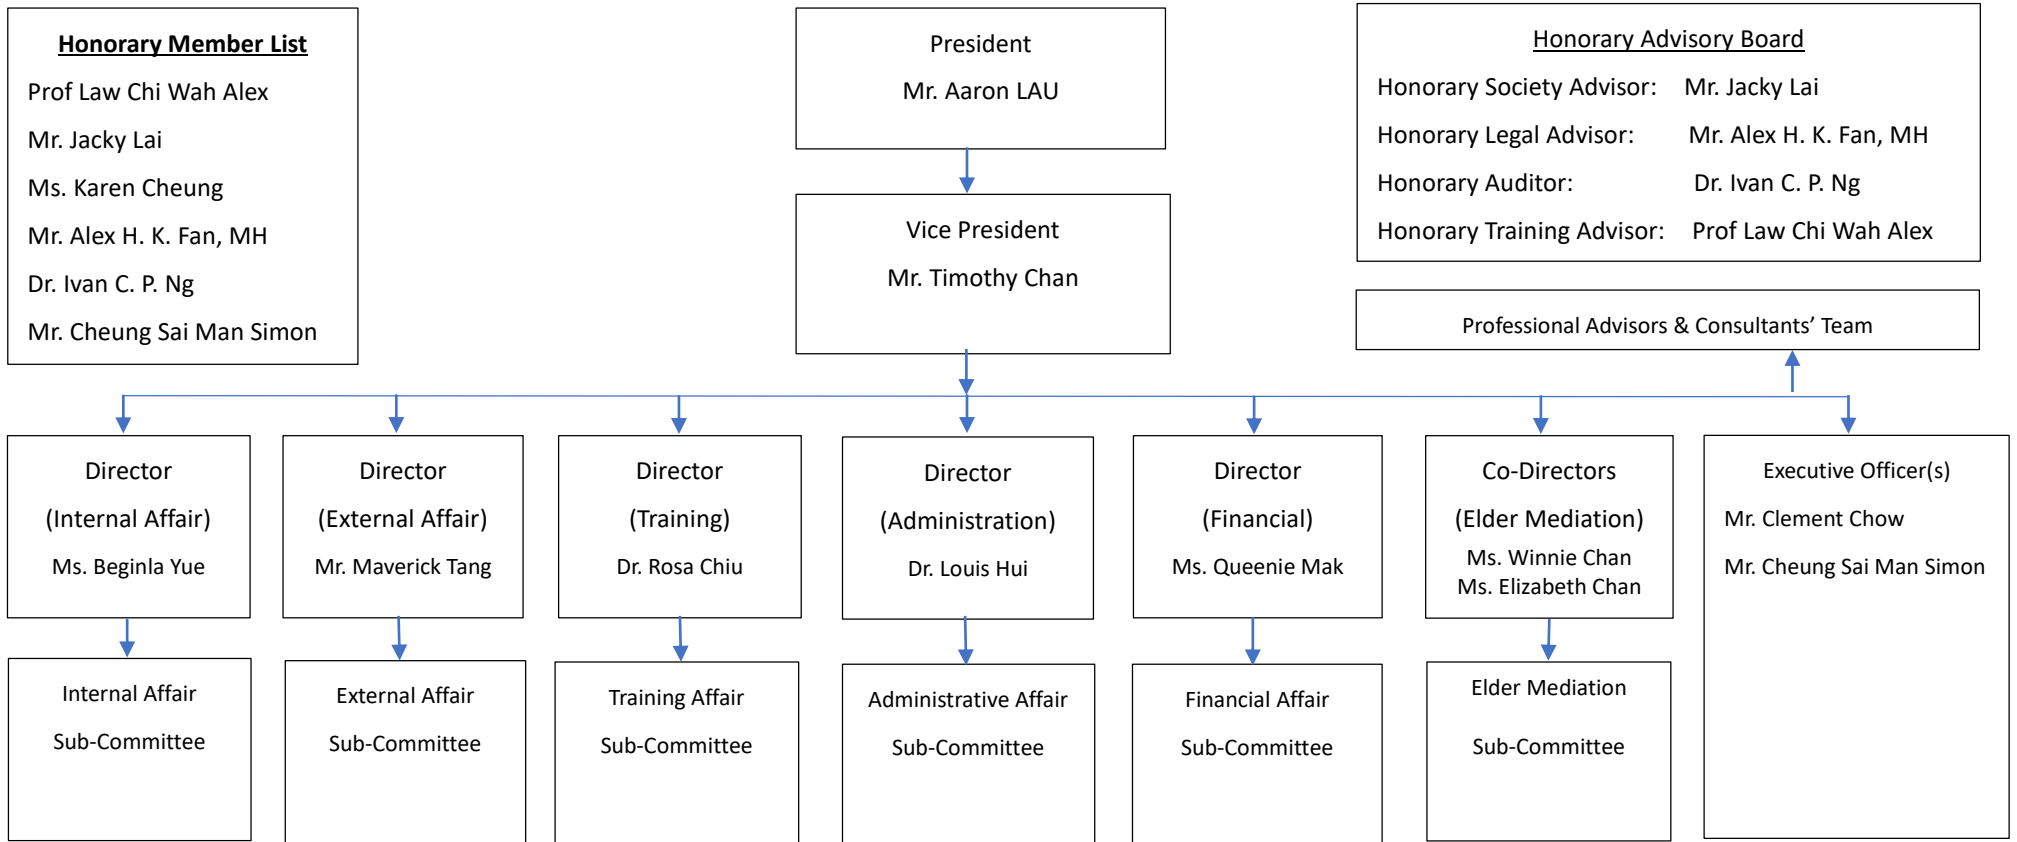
Honorary Member List

Prof Law Chi Wah Alex

Mr. Jacky Lai

Ms. Karen Cheung

Mr. Alex H. K. Fan, MH

Dr. Ivan C. P. Ng

Mr. Cheung Sai Man Simon

President

Mr. Aaron LAU

Vice President

Mr. Timothy Chan

Honorary Advisory Board

Honorary Society Advisor: Mr. Jacky Lai

Honorary Legal Advisor: Mr. Alex H. K. Fan, MH

Honorary Auditor: Dr. Ivan C. P. Ng

Honorary Training Advisor: Prof Law Chi Wah Alex

Professional Advisors & Consultants' Team

Director

(Internal Affair)

Ms. Beginla Yue

Director

(External Affair)

Mr. Maverick Tang

Director

(Training)

Dr. Rosa Chiu

Director

(Administration)

Dr. Louis Hui

Director

(Financial)

Ms. Queenie Mak

Co-Directors

(Elder Mediation)

Ms. Winnie Chan
Ms. Elizabeth Chan

Executive Officer(s)

Mr. Clement Chow

Mr. Cheung Sai Man Simon

Internal Affair

Sub-Committee

External Affair

Sub-Committee

Training Affair

Sub-Committee

Administrative Affair

Sub-Committee

Financial Affair

Sub-Committee

Elder Mediation

Sub-Committee